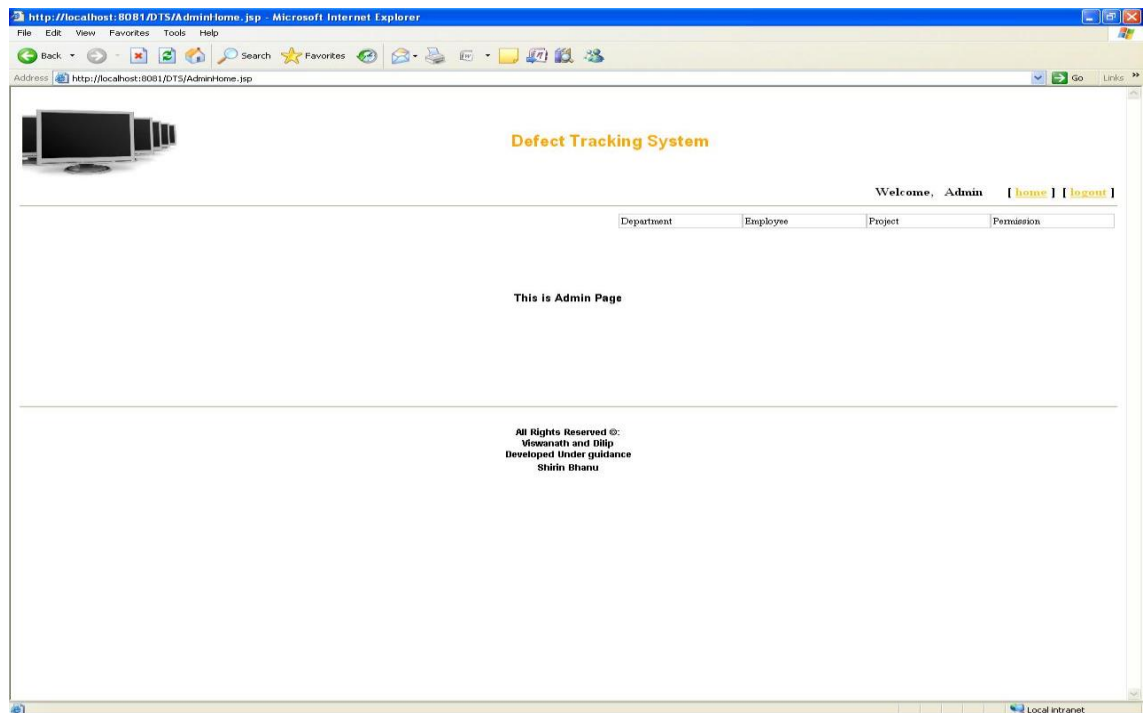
http://localhost:8081/DTS/AdminHome.jsp - Microsoft Internet Explorer

File Edit View Favorites Tools Help

Back Search Favorites

Address http://localhost:8081/DTS/AdminHome.jsp Go Links

Defect Tracking System

Welcome, Admin [ home ] [ logout ]

| Department | Employee | Project | Permission |
|---|---|---|---|

This is Admin Page

All Rights Reserved ©:
Viswanath and Dilip
Developed Under guidance
Shirin Bhanu

Local intranet